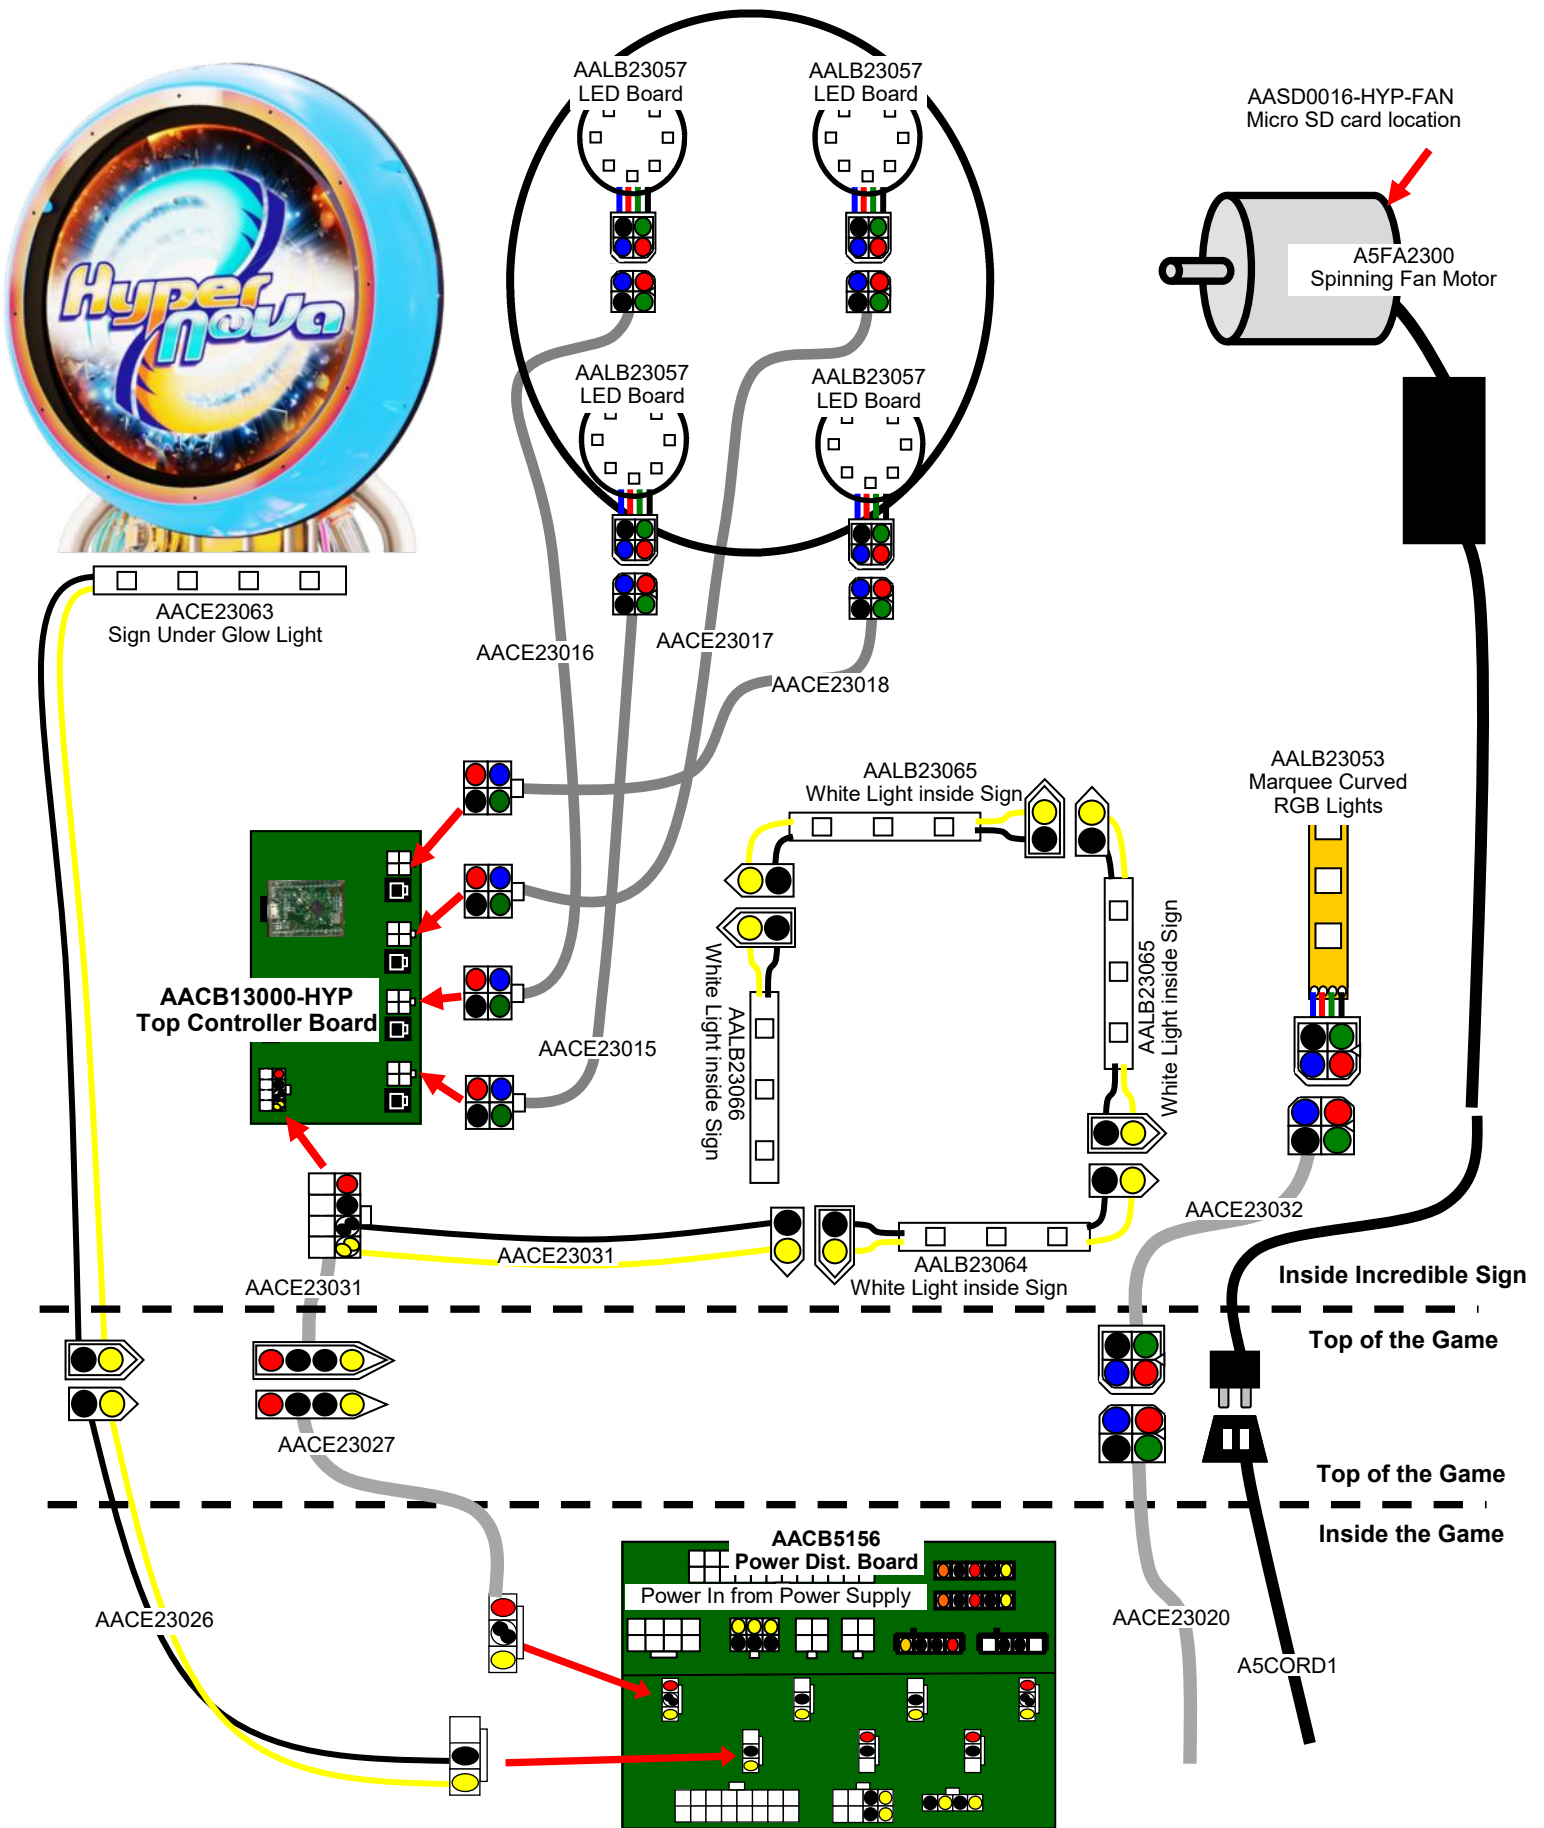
Hyper Nova

AALB23057
LED Board

AALB23057
LED Board

AASD0016-HYP-FAN
Micro SD card location

A5FA2300
Spinning Fan Motor

AALB23057
LED Board

AALB23057
LED Board

AACE23063
Sign Under Glow Light

AACE23016

AACE23017

AACE23018

AALB23065
White Light inside Sign

AALB23053
Marquee Curved
RGB Lights

AACB13000-HYP
Top Controller Board

White Light inside Sign
AALB23066

AALB23065
White Light inside Sign

AACE23015

AACE23032

AACE23031

AACE23031

AALB23064
White Light inside Sign

Inside Incredible Sign

Top of the Game

AACE23027

Top of the Game

Inside the Game

AACB5156
Power Dist. Board
Power In from Power Supply

AACE23026

AACE23020

A5CORD1